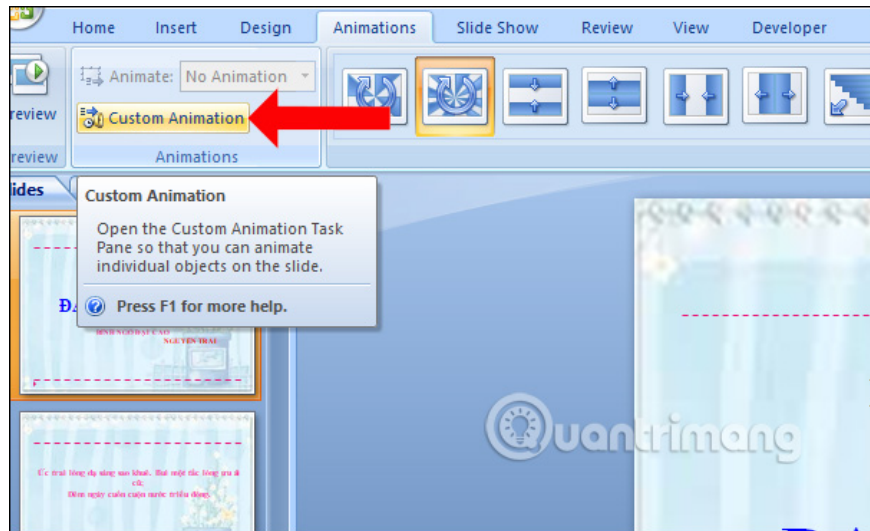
Home Insert Design Animations Slide Show Review View Developer

review

Animate: No Animation

Custom Animation

review Animations

ides

Custom Animation

Open the Custom Animation Task Pane so that you can animate individual objects on the slide.

Press F1 for more help.

Đ

NGUYỄN TRÃI

Quantrimang

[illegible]